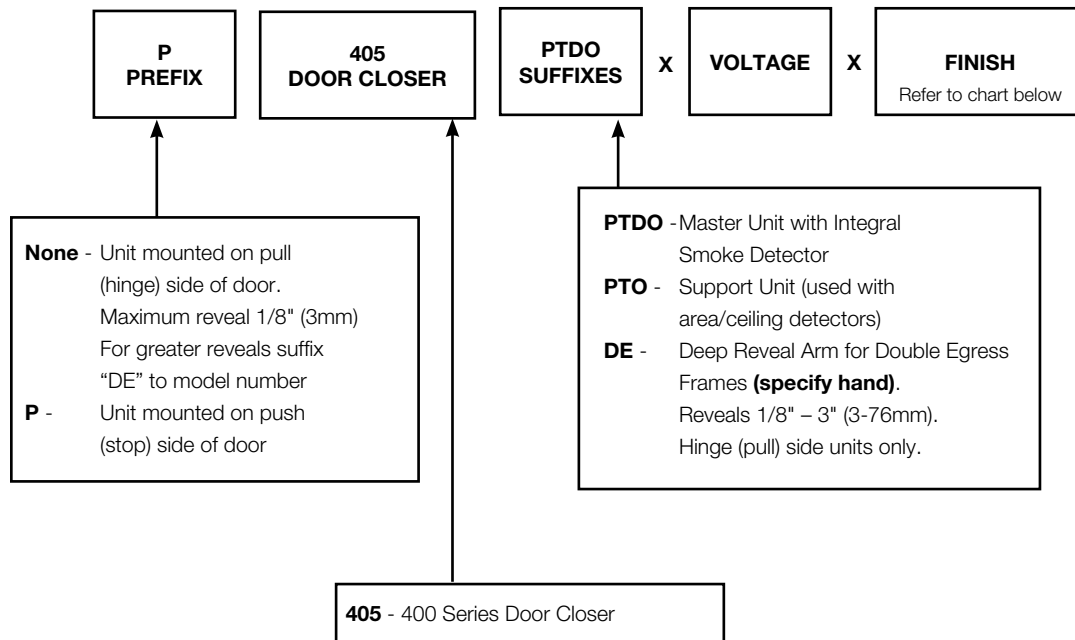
P
PREFIX

405
DOOR CLOSER

PTDO
SUFFIXES

X

VOLTAGE

X

FINISH
Refer to chart below

**None** - Unit mounted on pull (hinge) side of door. Maximum reveal 1/8" (3mm) For greater reveals suffix “DE” to model number
**P** - Unit mounted on push (stop) side of door

**PTDO** - Master Unit with Integral Smoke Detector
**PTO** - Support Unit (used with area/ceiling detectors)
**DE** - Deep Reveal Arm for Double Egress Frames **(specify hand)**. Reveals 1/8" – 3" (3-76mm). Hinge (pull) side units only.

**405** - 400 Series Door Closer